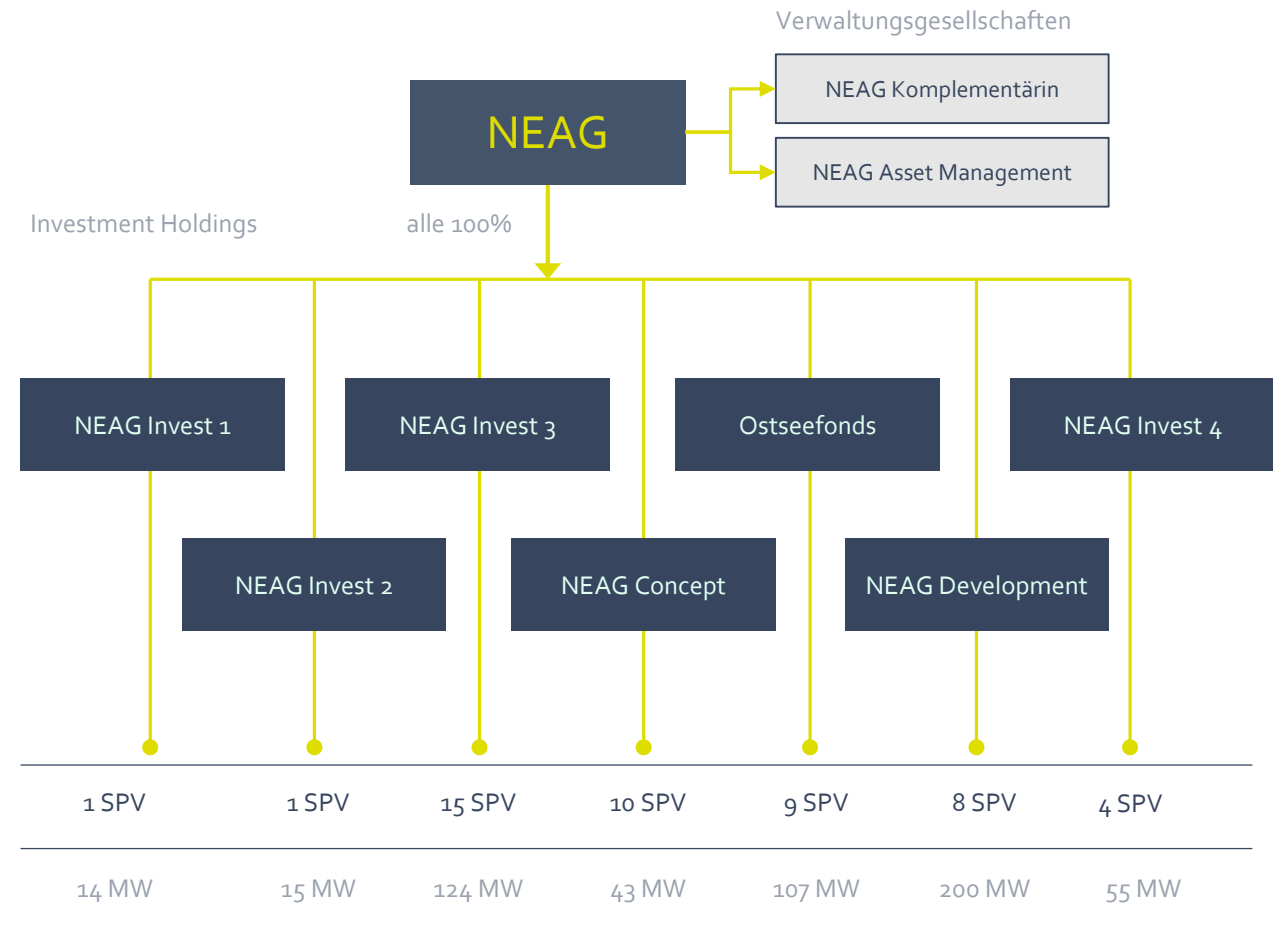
Verwaltungsgesellschaften

NEAG

NEAG Komplementärin

NEAG Asset Management

Investment Holdings

alle 100%

NEAG Invest 1

NEAG Invest 3

Ostseefonds

NEAG Invest 4

NEAG Invest 2

NEAG Concept

NEAG Development

1 SPV

1 SPV

15 SPV

10 SPV

9 SPV

8 SPV

4 SPV

14 MW

15 MW

124 MW

43 MW

107 MW

200 MW

55 MW